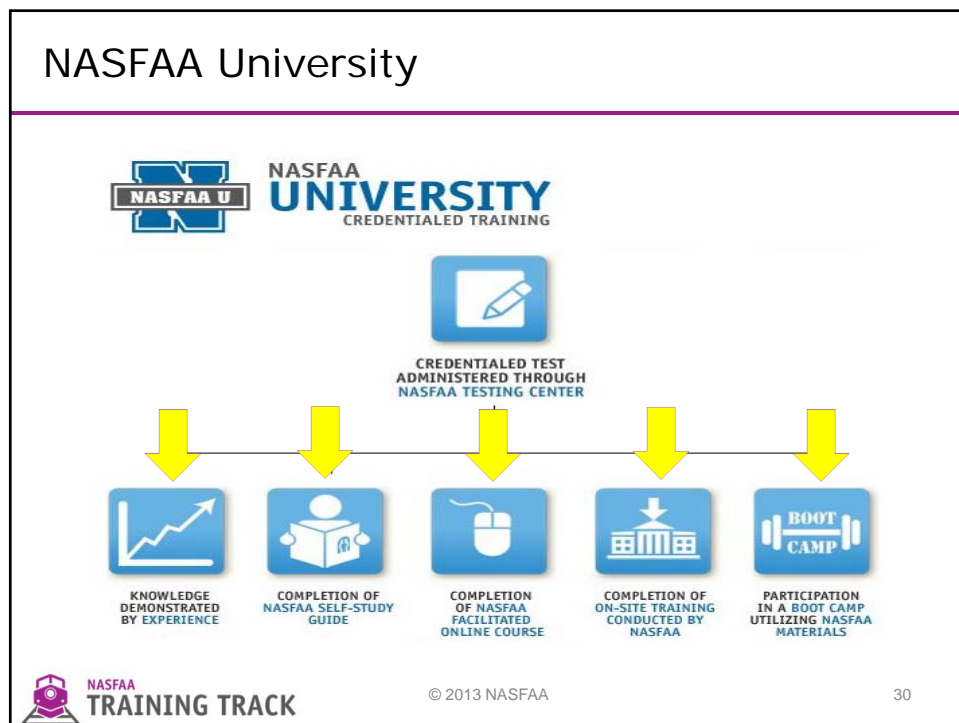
NASFAA University

NASFAA U

NASFAA
UNIVERSITY
CREDENTIALED TRAINING

CREDENTIALED TEST ADMINISTERED THROUGH NASFAA TESTING CENTER

BOOT CAMP

KNOWLEDGE DEMONSTRATED BY EXPERIENCE

COMPLETION OF NASFAA SELF-STUDY GUIDE

COMPLETION OF NASFAA FACILITATED ONLINE COURSE

COMPLETION OF ON-SITE TRAINING CONDUCTED BY NASFAA

PARTICIPATION IN A BOOT CAMP UTILIZING NASFAA MATERIALS

NASFAA
TRAINING TRACK

© 2013 NASFAA

30